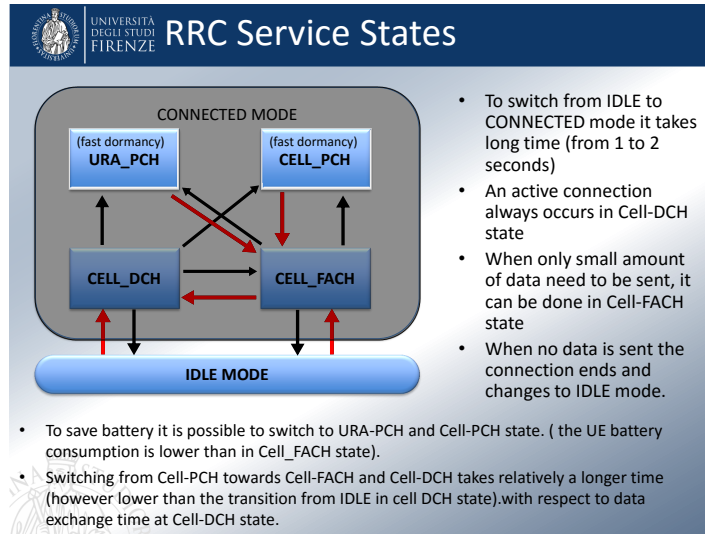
UNIVERSITÀ DEGLI STUDI FIRENZE

RRC Service States

CONNECTED MODE

(fast dormancy)
URA_PCH

(fast dormancy)
CELL_PCH

CELL_DCH

CELL_FACH

IDLE MODE

• To switch from IDLE to CONNECTED mode it takes long time (from 1 to 2 seconds)
• An active connection always occurs in Cell-DCH state
• When only small amount of data need to be sent, it can be done in Cell-FACH state
• When no data is sent the connection ends and changes to IDLE mode.

• To save battery it is possible to switch to URA-PCH and Cell-PCH state. ( the UE battery consumption is lower than in Cell_FACH state).
• Switching from Cell-PCH towards Cell-FACH and Cell-DCH takes relatively a longer time (however lower than the transition from IDLE in cell DCH state).with respect to data exchange time at Cell-DCH state.